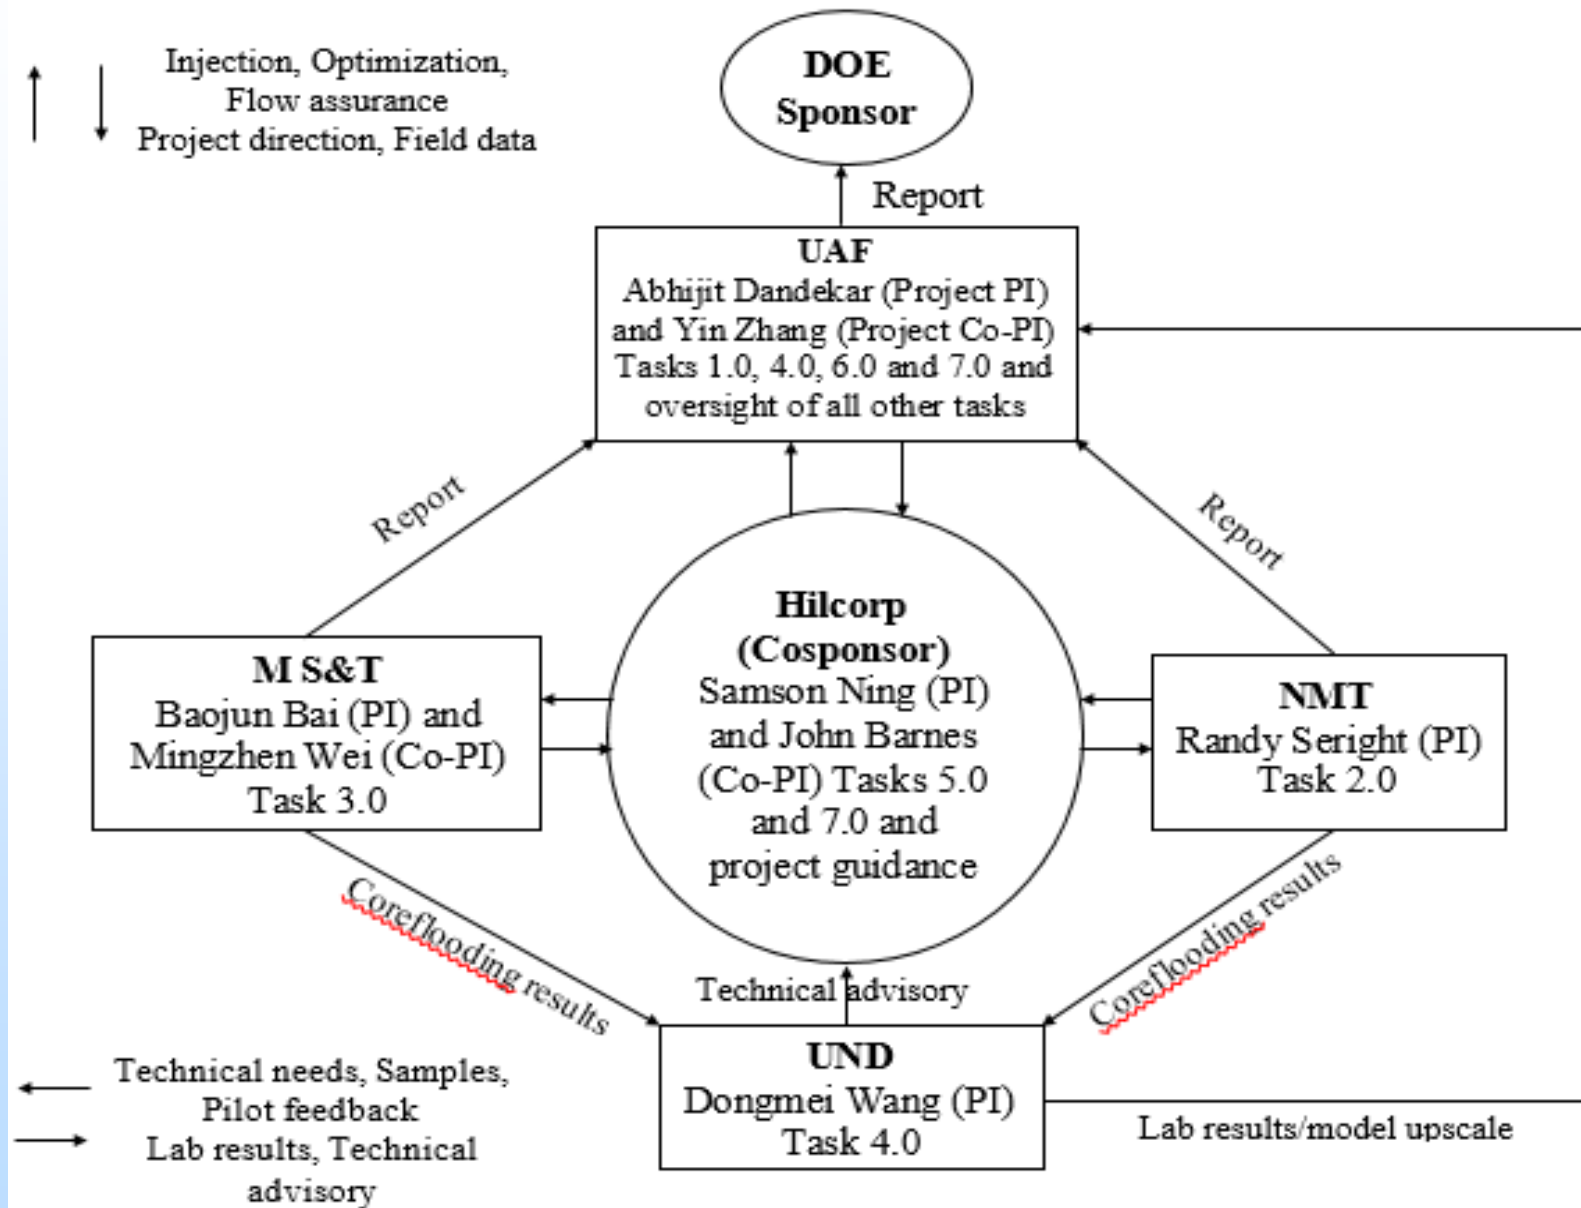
Injection, Optimization, Flow assurance
Project direction, Field data

DOE Sponsor

Report

UAF
Abhijit Dandekar (Project PI) and Yin Zhang (Project Co-PI) Tasks 1.0, 4.0, 6.0 and 7.0 and oversight of all other tasks

Report

Report

M S&T
Baojun Bai (PI) and Mingzhen Wei (Co-PI) Task 3.0

Hilcorp (Cosponsor)
Samson Ning (PI) and John Barnes (Co-PI) Tasks 5.0 and 7.0 and project guidance

NMT
Randy Seright (PI) Task 2.0

Coreflooding results

Coreflooding results

Technical advisory

UND
Dongmei Wang (PI) Task 4.0

Lab results/model upscale

Technical needs, Samples, Pilot feedback
Lab results, Technical advisory